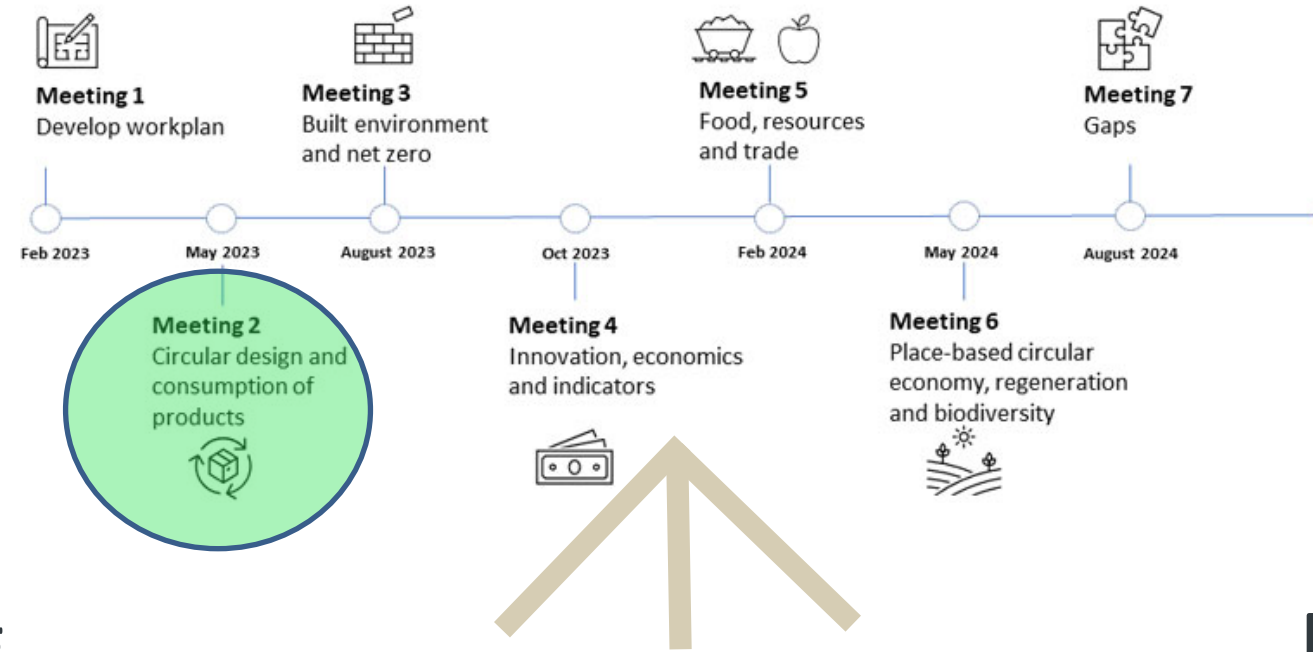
Meeting 1
Develop workplan

Meeting 3
Built environment and net zero

Meeting 5
Food, resources and trade

Meeting 7
Gaps

Feb 2023
May 2023
August 2023
Oct 2023
Feb 2024
May 2024
August 2024

Meeting 2
Circular design and consumption of products

Meeting 4
Innovation, economics and indicators

Meeting 6
Place-based circular economy, regeneration and biodiversity